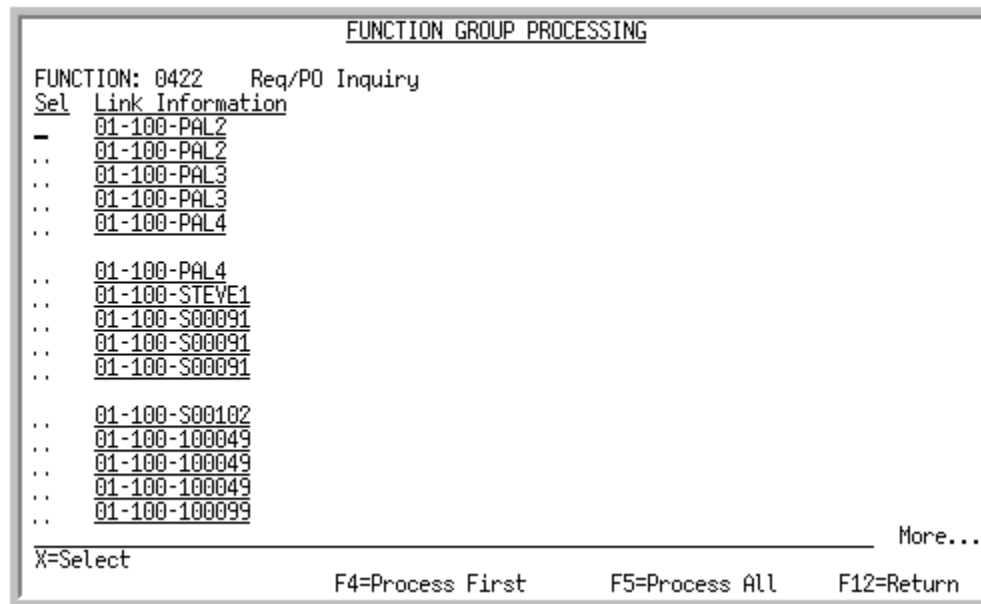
FUNCTION GROUP PROCESSING

FUNCTION: 0422 Req/PO Inquiry

Sel Link Information
_ 01-100-PAL2
.. 01-100-PAL2
.. 01-100-PAL3
.. 01-100-PAL3
.. 01-100-PAL4

.. 01-100-PAL4
.. 01-100-STEVE1
.. 01-100-S00091
.. 01-100-S00091
.. 01-100-S00091

.. 01-100-S00102
.. 01-100-100049
.. 01-100-100049
.. 01-100-100049
.. 01-100-100099

More...

X=Select

F4=Process First F5=Process All F12=Return